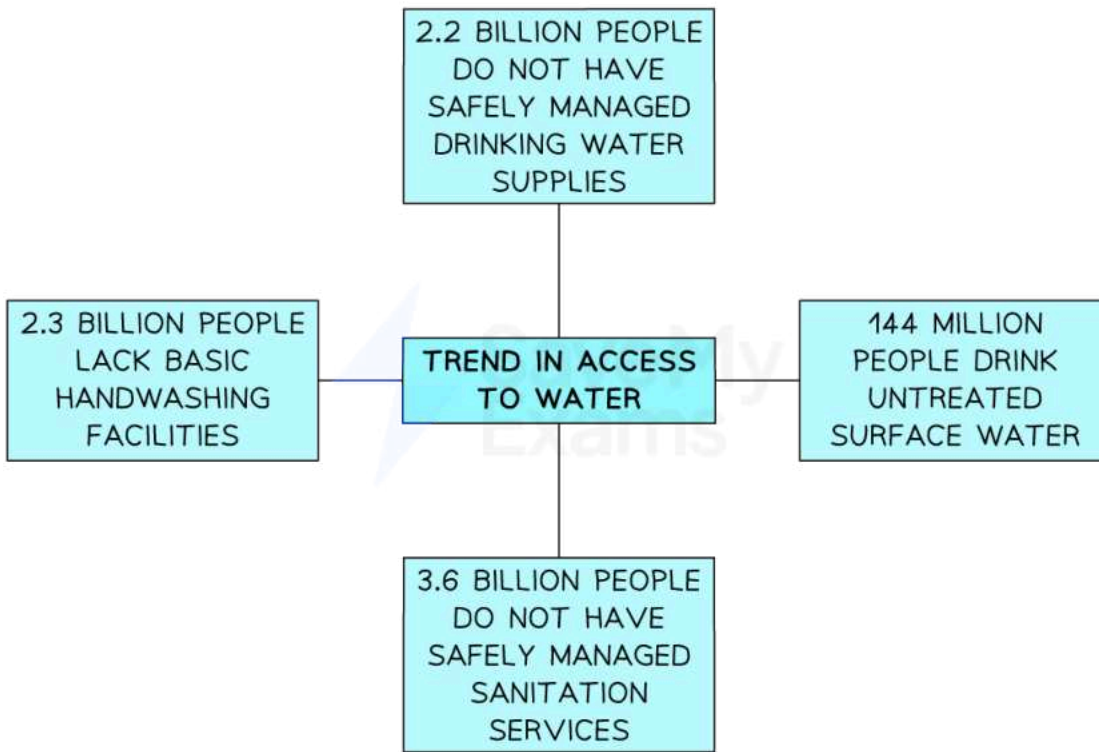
2.2 BILLION PEOPLE DO NOT HAVE SAFELY MANAGED DRINKING WATER SUPPLIES

2.3 BILLION PEOPLE LACK BASIC HANDWASHING FACILITIES

TREND IN ACCESS TO WATER

144 MILLION PEOPLE DRINK UNTREATED SURFACE WATER

3.6 BILLION PEOPLE DO NOT HAVE SAFELY MANAGED SANITATION SERVICES

Save My Exams